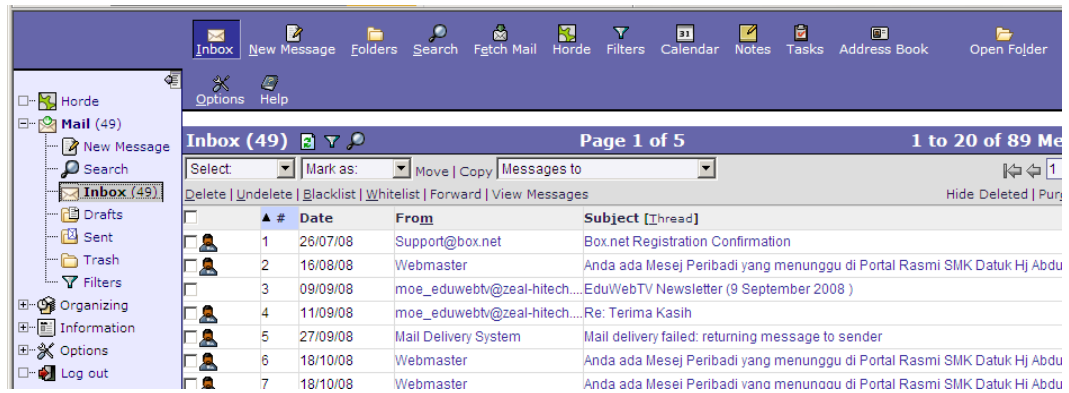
Inbox New Message Folders Search Fetch Mail Horde Filters Calendar Notes Tasks Address Book Open Folder

Options Help

Horde
Mail (49)
New Message
Search
Inbox (49)
Drafts
Sent
Trash
Filters
Organizing
Information
Options
Log out

Inbox (49)

Page 1 of 5

1 to 20 of 89 Me

Select: Mark as: Move | Copy Messages to

1

Delete | Undelete | Blacklist | Whitelist | Forward | View Messages

Hide Deleted | Pur

| | # | Date | From | Subject [Thread] |
|---|---|---|---|---|
| | 1 | 26/07/08 | Support@box.net | Box.net Registration Confirmation |
| | 2 | 16/08/08 | Webmaster | Anda ada Mesej Peribadi yang menunggu di Portal Rasmi SMK Datuk Hj Abdu |
| | 3 | 09/09/08 | moe_eduwebtv@zeal-hitech.... | EduWebTV Newsletter (9 September 2008 ) |
| | 4 | 11/09/08 | moe_eduwebtv@zeal-hitech.... | Re: Terima Kasih |
| | 5 | 27/09/08 | Mail Delivery System | Mail delivery failed: returning message to sender |
| | 6 | 18/10/08 | Webmaster | Anda ada Mesej Peribadi yang menunggu di Portal Rasmi SMK Datuk Hj Abdu |
| | 7 | 18/10/08 | Webmaster | Anda ada Mesej Peribadi yang menunggu di Portal Rasmi SMK Datuk Hj Abdu |